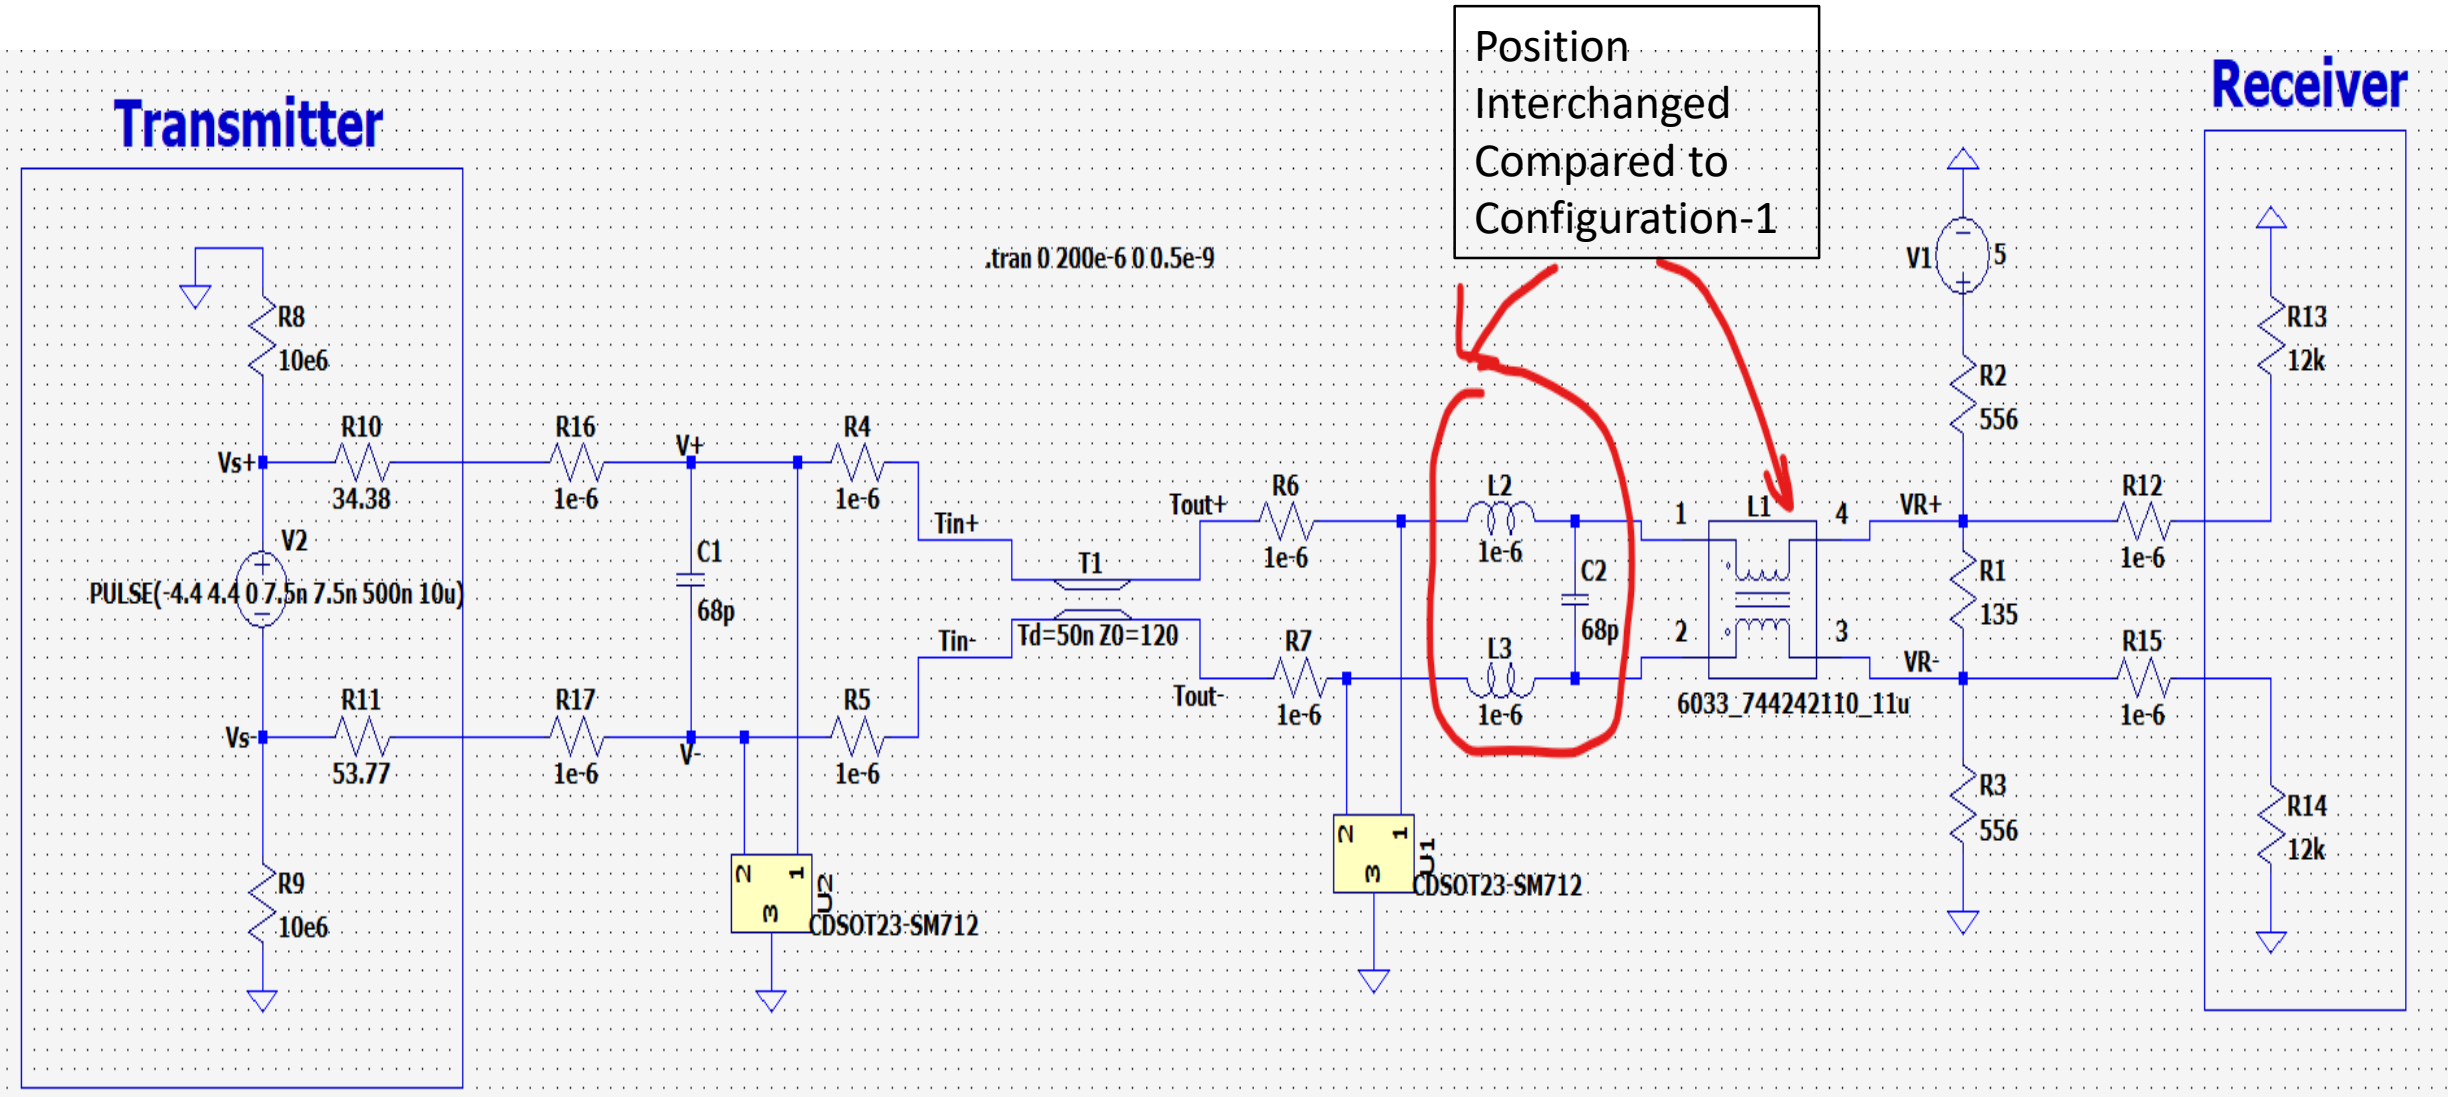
Transmitter

Position Interchanged Compared to Configuration-1

Receiver

.tran 0 200e-6 0 0.5e-9

R8
10e6
R10
34.38
Vs+
V2
PULSE(-4.4 4.4 0 7.5n 7.5n 500n 10u)
R11
53.77
Vs-
R9
10e6
R16
1e-6
V+
C1
68p
R17
1e-6
V-
R4
1e-6
R5
1e-6
Tin+
Tin-
U2
2 1
3
CDSOT23-SM712
T1
Td=50n Z0=120
Tout+
Tout-
R6
1e-6
R7
1e-6
U1
2 1
3
CDSOT23-SM712
L2
1e-6
L3
1e-6
C2
68p
1
2
L1
4
3
6033_744242110_11u
V1
5
R2
556
VR+
VR-
R1
135
R3
556
R12
1e-6
R15
1e-6
R13
12k
R14
12k